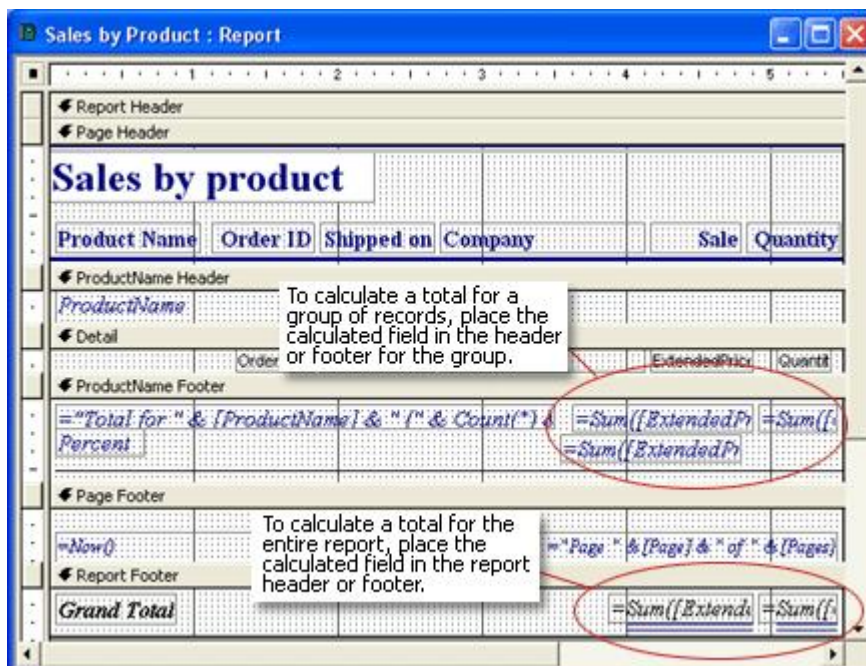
Sales by Product : Report

1 2 3 4 5

Report Header

Page Header

Sales by product

Product Name Order ID Shipped on Company Sale Quantity

ProductName Header

ProductName

To calculate a total for a group of records, place the calculated field in the header or footer for the group.

Detail

Order

ExtendedPric Quantit

ProductName Footer

="Total for " & [ProductName] & " (" & Count(*) &

=Sum([ExtendedPr =Sum([

Percent

=Sum([ExtendedPr

Page Footer

To calculate a total for the entire report, place the calculated field in the report header or footer.

=Now()

="Page " & [Page] & " of " & [Pages]

Report Footer

Grand Total

=Sum([Extend =Sum([